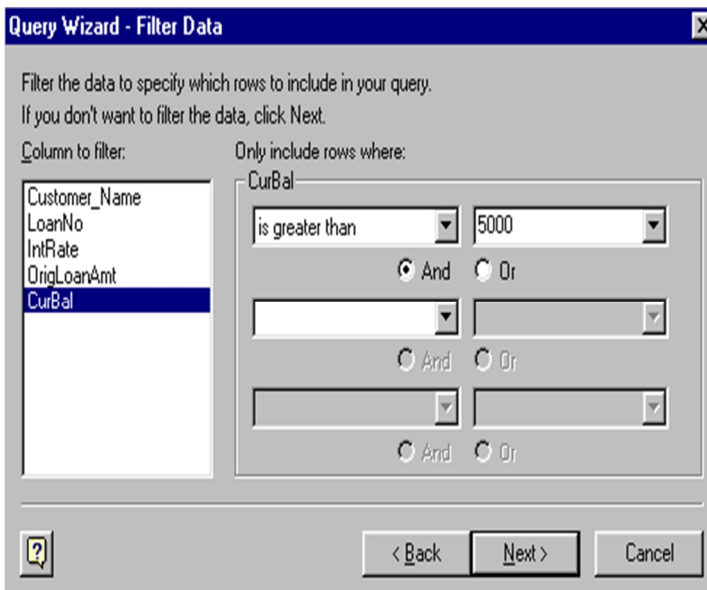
Query Wizard - Filter Data

Filter the data to specify which rows to include in your query.
If you don't want to filter the data, click Next.

Column to filter:

Customer_Name
LoanNo
IntRate
OrigLoanAmt
CurBal

Only include rows where:

CurBal

is greater than

5000

And

Or

And

Or

And

Or

< Back

Next >

Cancel